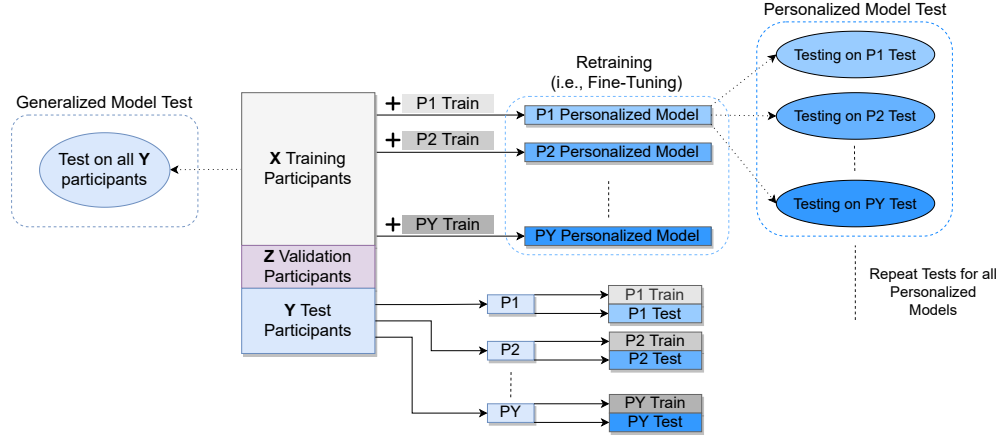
Personalized Model Test

Retraining (i.e., Fine-Tuning)

Generalized Model Test

Test on all **Y** participants

+ P1 Train

+ P2 Train

+ PY Train

**X** Training Participants

**Z** Validation Participants

**Y** Test Participants

P1 Personalized Model

P2 Personalized Model

PY Personalized Model

Testing on P1 Test

Testing on P2 Test

Testing on PY Test

Repeat Tests for all Personalized Models

P1

P2

PY

P1 Train

P1 Test

P2 Train

P2 Test

PY Train

PY Test